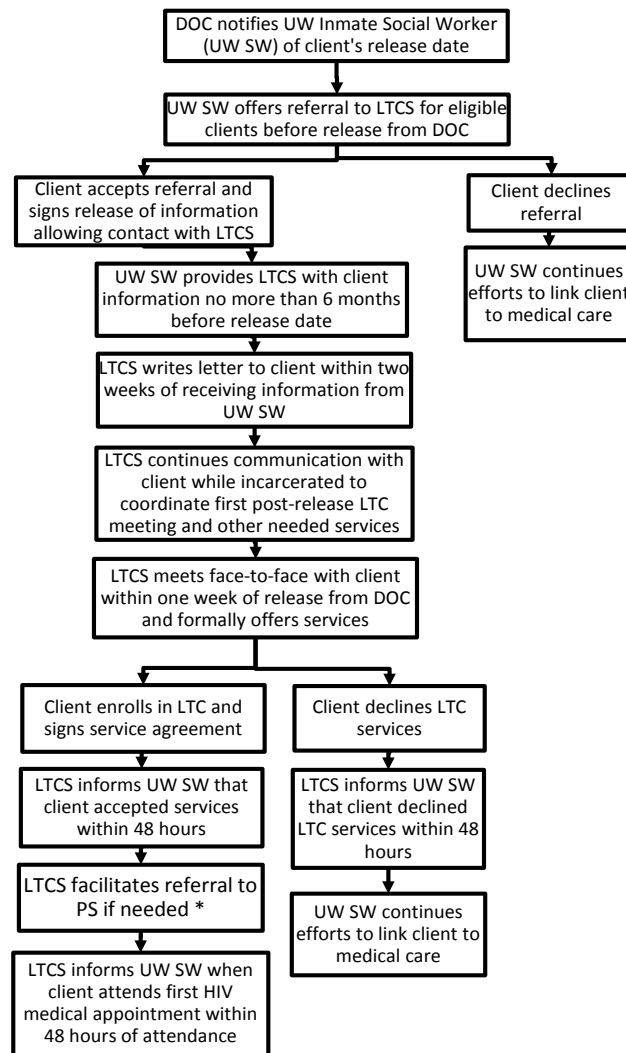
DOC notifies UW Inmate Social Worker (UW SW) of client's release date

UW SW offers referral to LTCS for eligible clients before release from DOC

Client accepts referral and signs release of information allowing contact with LTCS

Client declines referral

UW SW continues efforts to link client to medical care

UW SW provides LTCS with client information no more than 6 months before release date

LTCS writes letter to client within two weeks of receiving information from UW SW

LTCS continues communication with client while incarcerated to coordinate first post-release LTC meeting and other needed services

LTCS meets face-to-face with client within one week of release from DOC and formally offers services

Client enrolls in LTC and signs service agreement

LTCS informs UW SW that client accepted services within 48 hours

LTCS facilitates referral to PS if needed *

LTCS informs UW SW when client attends first HIV medical appointment within 48 hours of attendance

Client declines LTC services

LTCS informs UW SW that client declined LTC services within 48 hours

UW SW continues efforts to link client to medical care